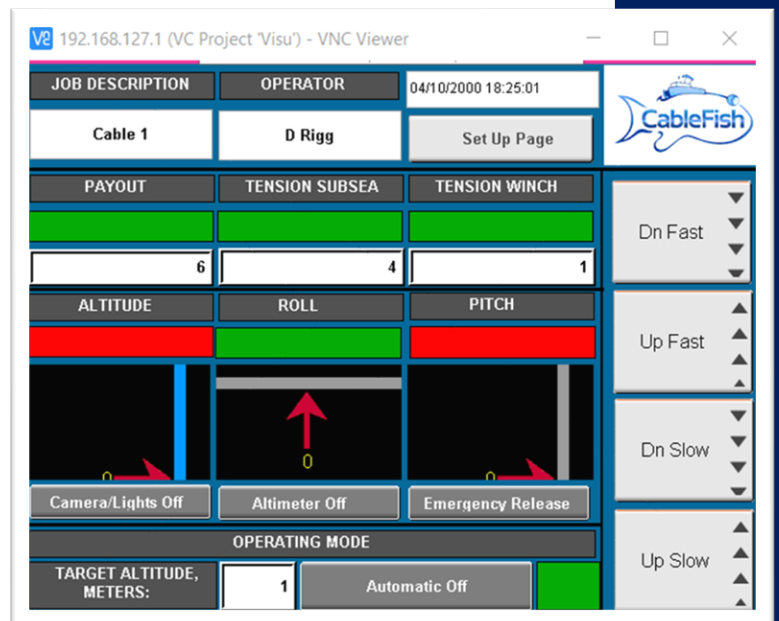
V2 192.168.127.1 (VC Project 'Visu') - VNC Viewer

JOB DESCRIPTION
OPERATOR
04/10/2000 18:25:01
Cable 1
D Rigg
Set Up Page
CableFish

PAYOUT
TENSION SUBSEA
TENSION WINCH
6
4
1
Dn Fast

ALTITUDE
ROLL
PITCH
Up Fast

0
0
0
Dn Slow

Camera/Lights Off
Altimeter Off
Emergency Release

OPERATING MODE
TARGET ALTITUDE, METERS:
1
Automatic Off
Up Slow